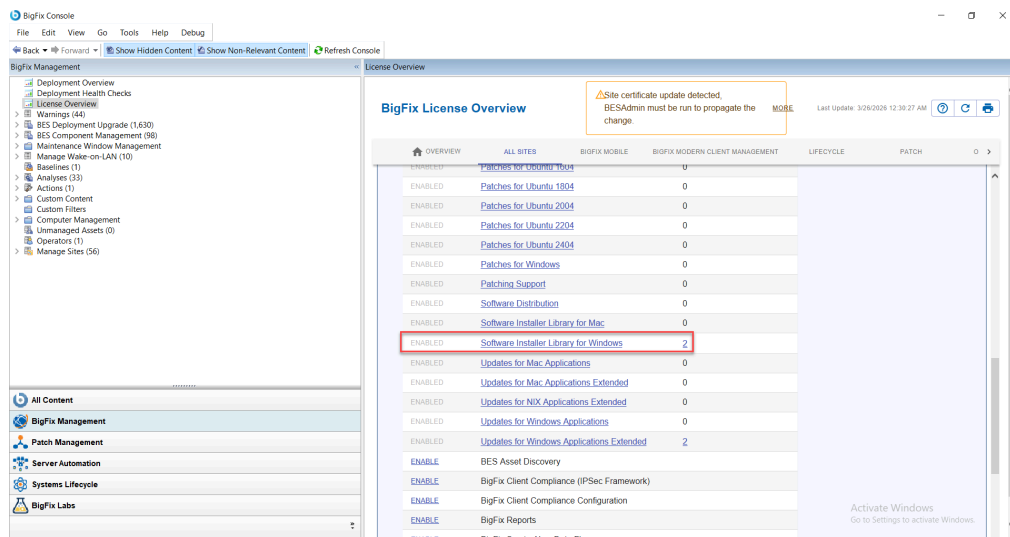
BigFix Console

File Edit View Go Tools Help Debug

Back Forward Show Hidden Content Show Non-Relevant Content Refresh Console

BigFix Management

Deployment Overview
Deployment Health Checks
License Overview
Warnings (44)
BES Deployment Upgrade (1,630)
BES Component Management (98)
Maintenance Window Management
Manage Wake-on-LAN (10)
Baselines (1)
Analyses (33)
Actions (1)
Custom Content
Custom Filters
Computer Management
Unmanaged Assets (0)
Operators (1)
Manage Sites (56)

All Content
BigFix Management
Patch Management
Server Automation
Systems Lifecycle
BigFix Labs

License Overview

BigFix License Overview

Site certificate update detected, BESAdmin must be run to propagate the change. MORE

Last Update: 3/26/2026 12:30:27 AM

OVERVIEW ALL SITES BIGFIX MOBILE BIGFIX MODERN CLIENT MANAGEMENT LIFECYCLE PATCH O

| ENABLED | Patches for Ubuntu 1604 | 0 |
|---|---|---|
| ENABLED | Patches for Ubuntu 1804 | 0 |
| ENABLED | Patches for Ubuntu 2004 | 0 |
| ENABLED | Patches for Ubuntu 2204 | 0 |
| ENABLED | Patches for Ubuntu 2404 | 0 |
| ENABLED | Patches for Windows | 0 |
| ENABLED | Patching Support | 0 |
| ENABLED | Software Distribution | 0 |
| ENABLED | Software Installer Library for Mac | 0 |
| ENABLED | Software Installer Library for Windows | 2 |
| ENABLED | Updates for Mac Applications | 0 |
| ENABLED | Updates for Mac Applications Extended | 0 |
| ENABLED | Updates for NIX Applications Extended | 0 |
| ENABLED | Updates for Windows Applications | 0 |
| ENABLED | Updates for Windows Applications Extended | 2 |
| ENABLE | BES Asset Discovery | |
| ENABLE | BigFix Client Compliance (IPSec Framework) | |
| ENABLE | BigFix Client Compliance Configuration | |
| ENABLE | BigFix Reports | |

Activate Windows
Go to Settings to activate Windows.